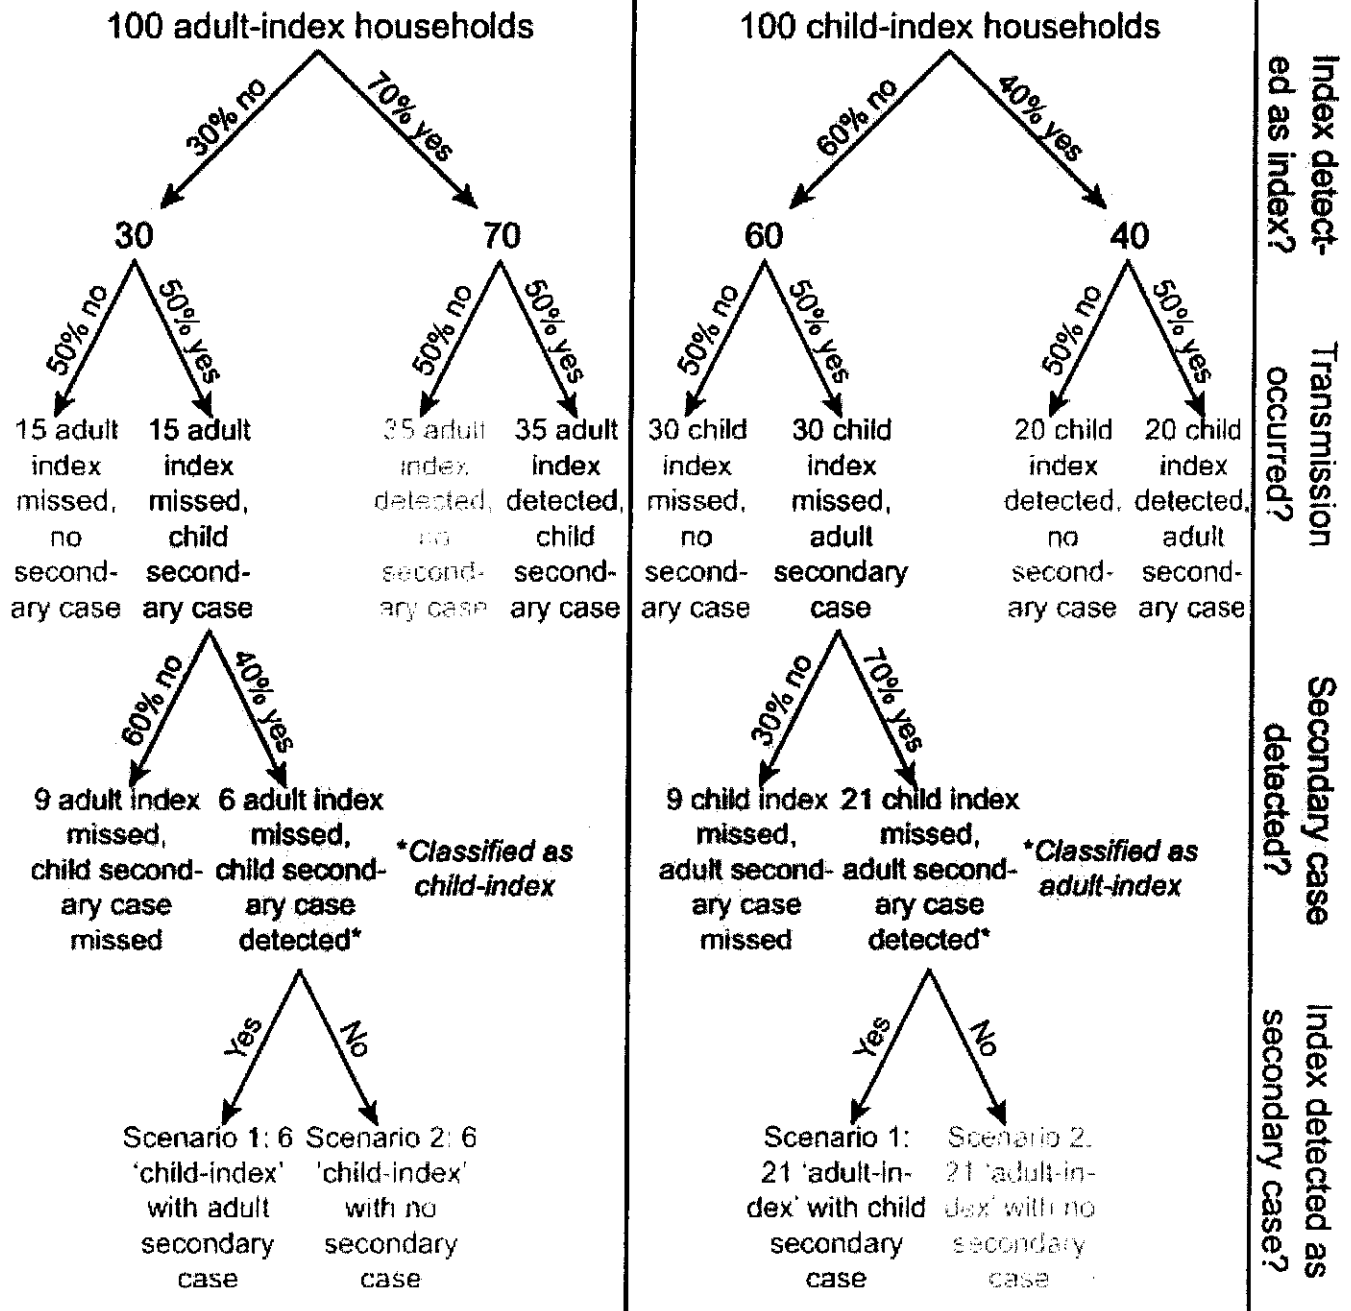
100 adult-index households

30% no
70% yes

30
70

50% no
50% yes
50% no
50% yes

15 adult index missed, no secondary case
15 adult index missed, child secondary case
35 adult index detected, no secondary case
35 adult index detected, child secondary case

60% no
40% yes

9 adult index missed, child secondary case missed
6 adult index missed, child secondary case detected*

*Classified as child-index

Yes
No

Scenario 1: 6 'child-index' with adult secondary case
Scenario 2: 6 'child-index' with no secondary case

100 child-index households

60% no
40% yes

60
40

50% no
50% yes
50% no
50% yes

30 child index missed, no secondary case
30 child index missed, adult secondary case
20 child index detected, no secondary case
20 child index detected, adult secondary case

30% no
70% yes

9 child index missed, adult secondary case missed
21 child index missed, adult secondary case detected*

*Classified as adult-index

Yes
No

Scenario 1: 21 'adult-index' with child secondary case
Scenario 2: 21 'adult-index' with no secondary case

Index detected as index?

Transmission occurred?

Secondary case detected?

Index detected as secondary case?